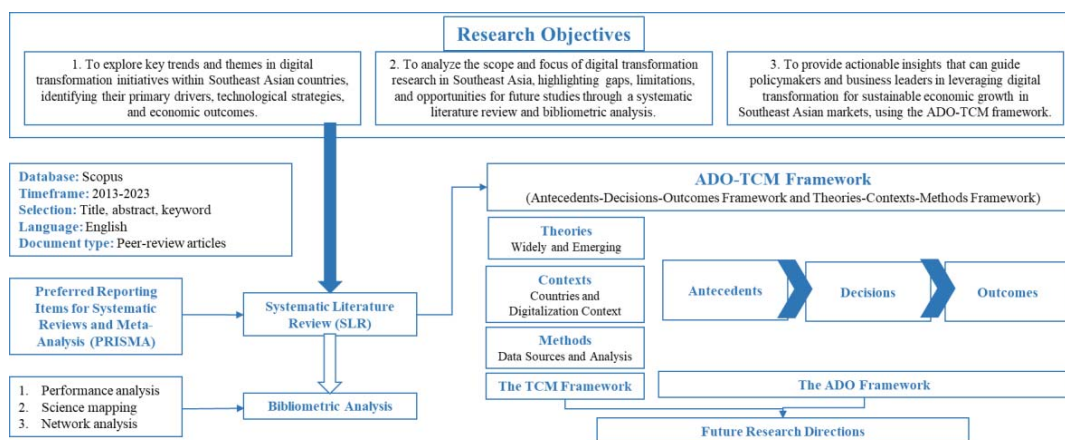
Research Objectives

1. To explore key trends and themes in digital transformation initiatives within Southeast Asian countries, identifying their primary drivers, technological strategies, and economic outcomes.

2. To analyze the scope and focus of digital transformation research in Southeast Asia, highlighting gaps, limitations, and opportunities for future studies through a systematic literature review and bibliometric analysis.

3. To provide actionable insights that can guide policymakers and business leaders in leveraging digital transformation for sustainable economic growth in Southeast Asian markets, using the ADO-TCM framework.

Database: Scopus
Timeframe: 2013-2023
Selection: Title, abstract, keyword
Language: English
Document type: Peer-review articles

Preferred Reporting Items for Systematic Reviews and Meta-Analysis (PRISMA)

Systematic Literature Review (SLR)

1. Performance analysis
2. Science mapping
3. Network analysis

Bibliometric Analysis

ADO-TCM Framework
(Antecedents-Decisions-Outcomes Framework and Theories-Contexts-Methods Framework)

Theories
Widely and Emerging

Contexts
Countries and Digitalization Context

Methods
Data Sources and Analysis

Antecedents

Decisions

Outcomes

The TCM Framework

The ADO Framework

Future Research Directions